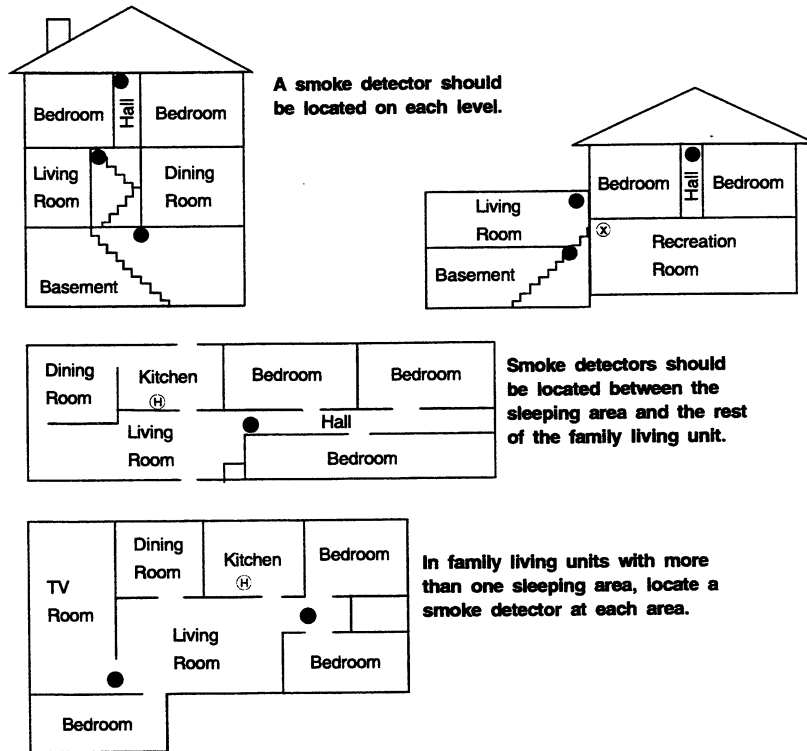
Bedroom

Hall

Bedroom

Living Room

Dining Room

Basement

A smoke detector should be located on each level.

Bedroom

Hall

Bedroom

Living Room

Recreation Room

Basement

Dining Room

Kitchen

Bedroom

Bedroom

Living Room

Hall

Bedroom

Smoke detectors should be located between the sleeping area and the rest of the family living unit.

Dining Room

Kitchen

Bedroom

TV Room

Living Room

Bedroom

Bedroom

In family living units with more than one sleeping area, locate a smoke detector at each area.